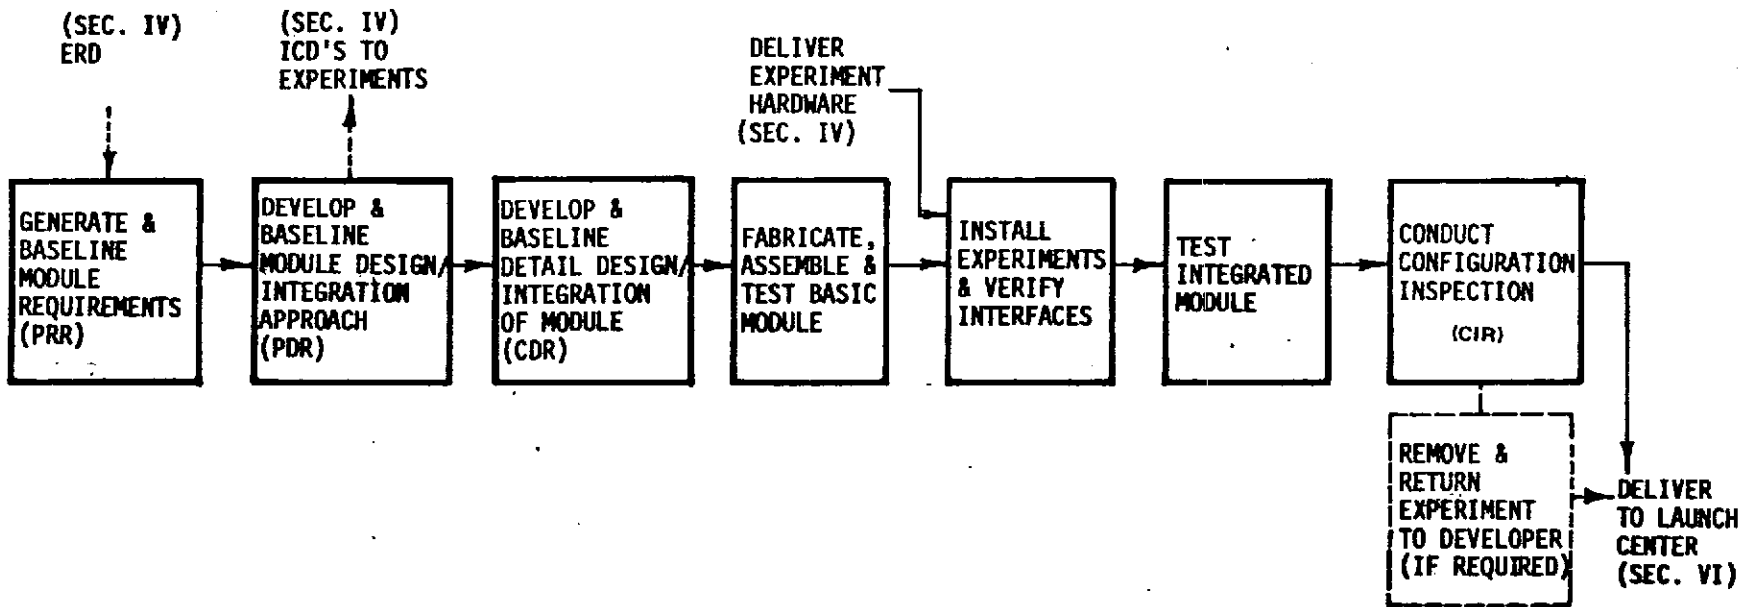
(SEC. IV)
ERD

(SEC. IV)
ICD'S TO
EXPERIMENTS

DELIVER
EXPERIMENT
HARDWARE
(SEC. IV)

GENERATE &
BASELINE
MODULE
REQUIREMENTS
(PRR)

DEVELOP &
BASELINE
MODULE DESIGN/
INTEGRATION
APPROACH
(PDR)

DEVELOP &
BASELINE
DETAIL DESIGN/
INTEGRATION
OF MODULE
(CDR)

FABRICATE,
ASSEMBLE &
TEST BASIC
MODULE

INSTALL
EXPERIMENTS
& VERIFY
INTERFACES

TEST
INTEGRATED
MODULE

CONDUCT
CONFIGURATION
INSPECTION
(CIR)

REMOVE &
RETURN
EXPERIMENT
TO DEVELOPER
(IF REQUIRED)

DELIVER
TO LAUNCH
CENTER
(SEC. VI)